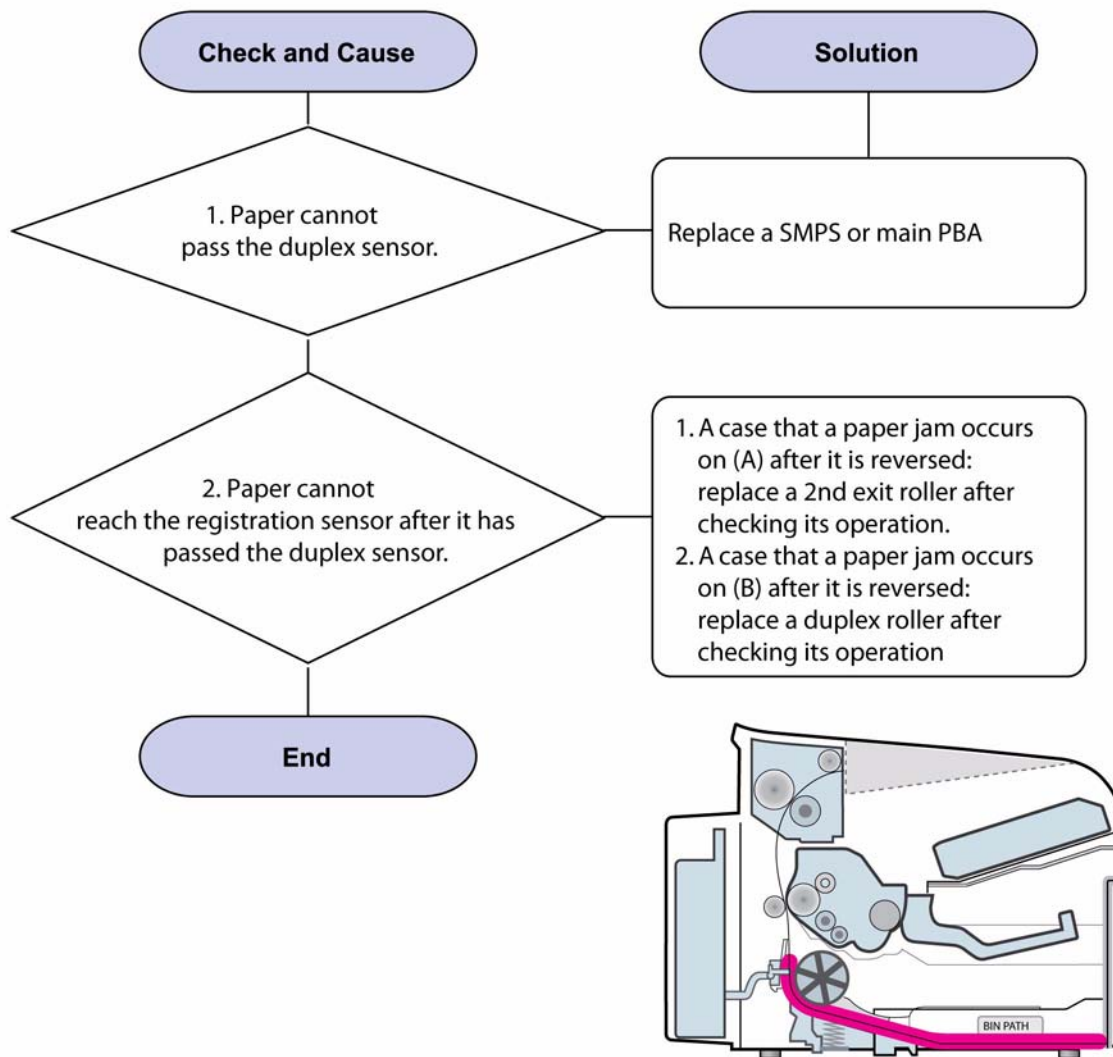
Check and Cause

Solution

1. Paper cannot pass the duplex sensor.

Replace a SMPS or main PBA

2. Paper cannot reach the registration sensor after it has passed the duplex sensor.

1. A case that a paper jam occurs on (A) after it is reversed: replace a 2nd exit roller after checking its operation.
2. A case that a paper jam occurs on (B) after it is reversed: replace a duplex roller after checking its operation

End

BIN PATH